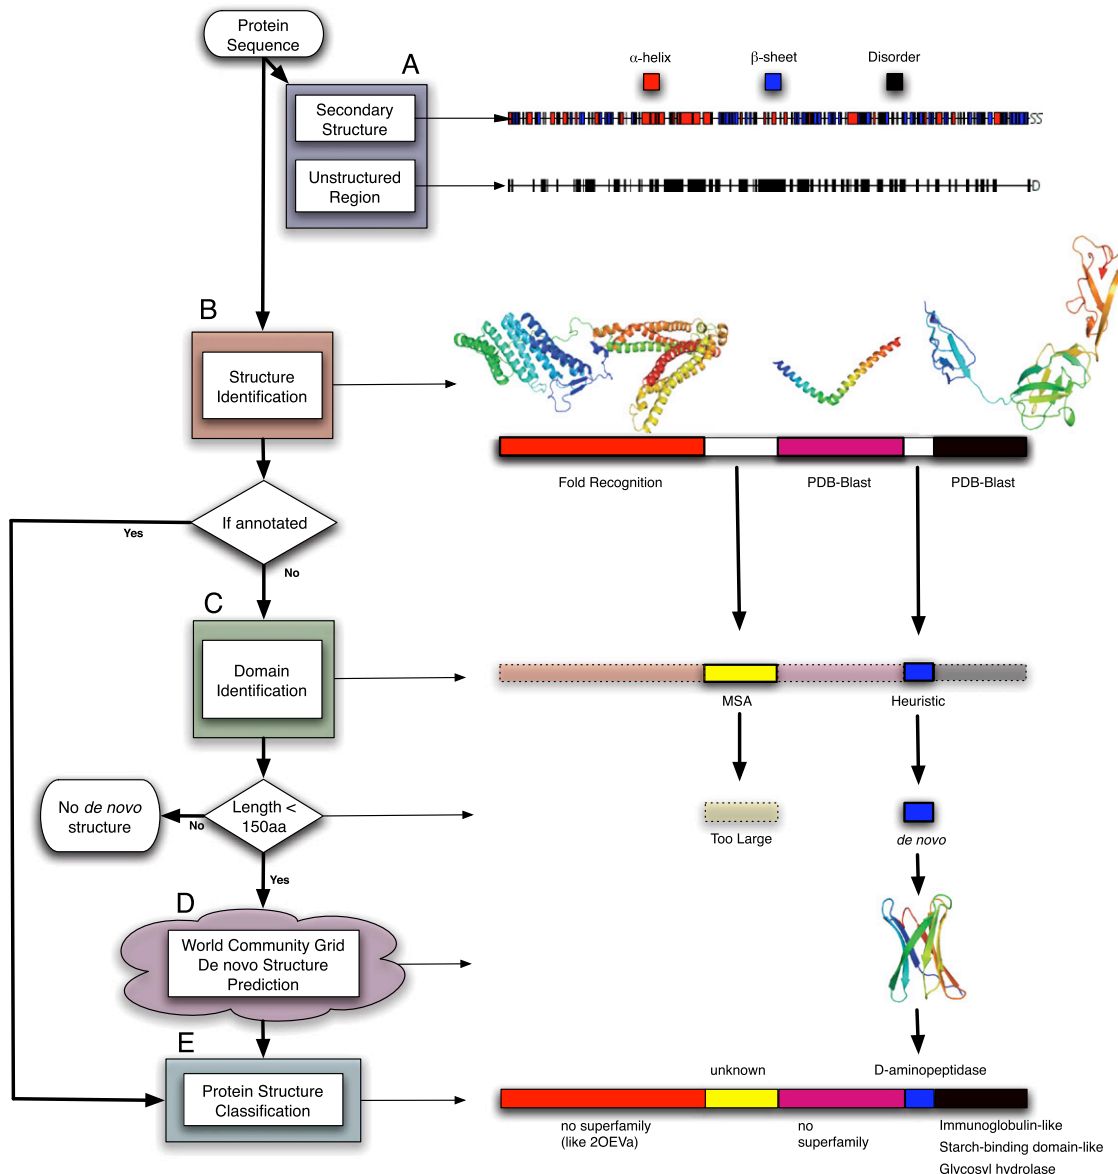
Protein Sequence

A

α-helix β-sheet Disorder

Secondary Structure

SS

Unstructured Region

D

B

Structure Identification

Fold Recognition PDB-Blast PDB-Blast

If annotated

Yes

No

C

Domain Identification

MSA Heuristic

No *de novo* structure

Length < 150aa

No

Yes

Too Large

*de novo*

D

World Community Grid De novo Structure Prediction

E

Protein Structure Classification

unknown

D-aminopeptidase

no superfamily (like 2OEVa)

no superfamily

Immunoglobulin-like

Starch-binding domain-like

Glycosyl hydrolase